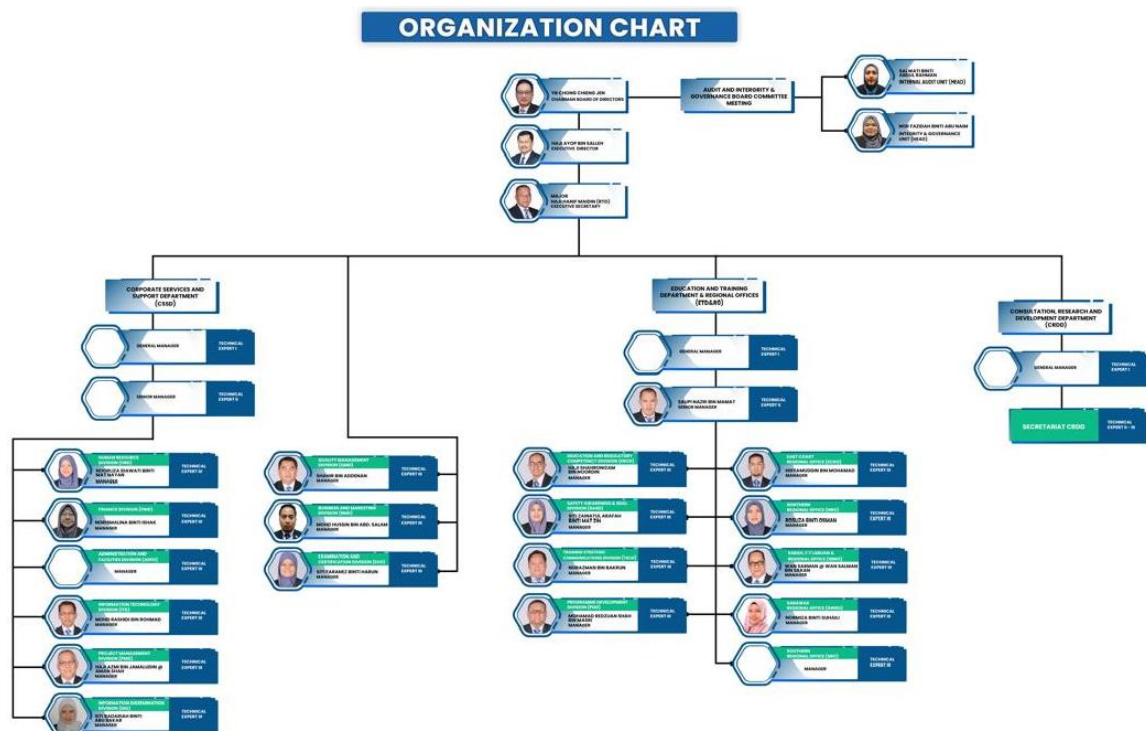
ORGANIZATION CHART

YB CHONG CHIENG JEN
CHAIRMAN BOARD OF DIRECTORS

AUDIT AND INTERGRITY & GOVERNANCE BOARD COMMITTEE MEETING

SALMATI BINTI ABDUL RAHMAN
INTERNAL AUDIT UNIT (HEAD)

NOR FAZIDAH BINTI ABU NASIR
INTEGRITY & GOVERNANCE UNIT (HEAD)

HAJI AYOP BIN SALLEH
EXECUTIVE DIRECTOR

MAJOR
HAJI HANIF MAIDIN (RTD)
EXECUTIVE SECRETARY

CORPORATE SERVICES AND SUPPORT DEPARTMENT (CSSD)

GENERAL MANAGER
TECHNICAL EXPERT I

SENIOR MANAGER
TECHNICAL EXPERT II

HUMAN RESOURCE DIVISION (HRD)
NOORLIZA SHAWATI BINTI MAT NAYAN
MANAGER
TECHNICAL EXPERT III

FINANCE DIVISION (FND)
NORSHALINA BINTI ISHAK
MANAGER
TECHNICAL EXPERT III

ADMINISTRATION AND FACILITIES DIVISION (AFD)
MANAGER
TECHNICAL EXPERT III

INFORMATION TECHNOLOGY DIVISION (ITD)
MOHD RASHIDI BIN ROHMAD
MANAGER
TECHNICAL EXPERT III

PROJECT MANAGEMENT DIVISION (PMD)
HAJI AZMI BIN JAMALUDIN @ AMAN SHAH
MANAGER
TECHNICAL EXPERT III

INFORMATION DISSEMINATION DIVISION (IDD)
SITI BADARIAH BINTI ABU BAKAR
MANAGER
TECHNICAL EXPERT III

QUALITY MANAGEMENT DIVISION (QMD)
SHAHIR BIN ADDENAN
MANAGER
TECHNICAL EXPERT III

BUSINESS AND MARKETING DIVISION (BMD)
MOHD HUSSIN BIN ABD. SALAM
MANAGER
TECHNICAL EXPERT III

EXAMINATION AND CERTIFICATION DIVISION (EXD)
SITI KARAMIZ BINTI HARUN
MANAGER
TECHNICAL EXPERT III

EDUCATION AND TRAINING DEPARTMENT & REGIONAL OFFICES (ETD&RO)

GENERAL MANAGER
TECHNICAL EXPERT I

SAUPI NAZRI BIN MAMAT
SENIOR MANAGER
TECHNICAL EXPERT II

EDUCATION AND REGULATORY COMPETENCY DIVISION (ERCD)
HAJI SHAHROMIZAM BIN JOHARI
MANAGER
TECHNICAL EXPERT III

SAFETY ENGINEERING & SKILL DIVISION (SESD)
SITI ZAINATUL ARAFAH BINTI MAT DIN
MANAGER
TECHNICAL EXPERT III

TRAINING STRATEGIC COMMUNICATIONS DIVISION (TSCD)
NORAZMAN BIN BAKRUN
MANAGER
TECHNICAL EXPERT III

PROGRAMME DEVELOPMENT DIVISION (PDD)
MOHAMAD REDZUAN SHAH BIN MASRI
MANAGER
TECHNICAL EXPERT III

EAST COAST REGIONAL OFFICE (ECRO)
MOHAMADDIN BIN MOHAMAD
MANAGER
TECHNICAL EXPERT III

NORTHERN REGIONAL OFFICE (NRO)
ROSLIZA BINTI OSMAN
MANAGER
TECHNICAL EXPERT III

SARAWAK REGIONAL OFFICE (SRO)
IWAN SARMAN @ IWAN SALMAN BIN SAKAN
MANAGER
TECHNICAL EXPERT III

SABAH REGIONAL OFFICE (SABRO)
NORAICA BINTI SUHAILI
MANAGER
TECHNICAL EXPERT III

SOUTHERN REGIONAL OFFICE (SRO)
MANAGER
TECHNICAL EXPERT III

CONSULTATION, RESEARCH AND DEVELOPMENT DEPARTMENT (CRDD)

GENERAL MANAGER
TECHNICAL EXPERT I

SECRETARIAT CRDD
TECHNICAL EXPERT II - III